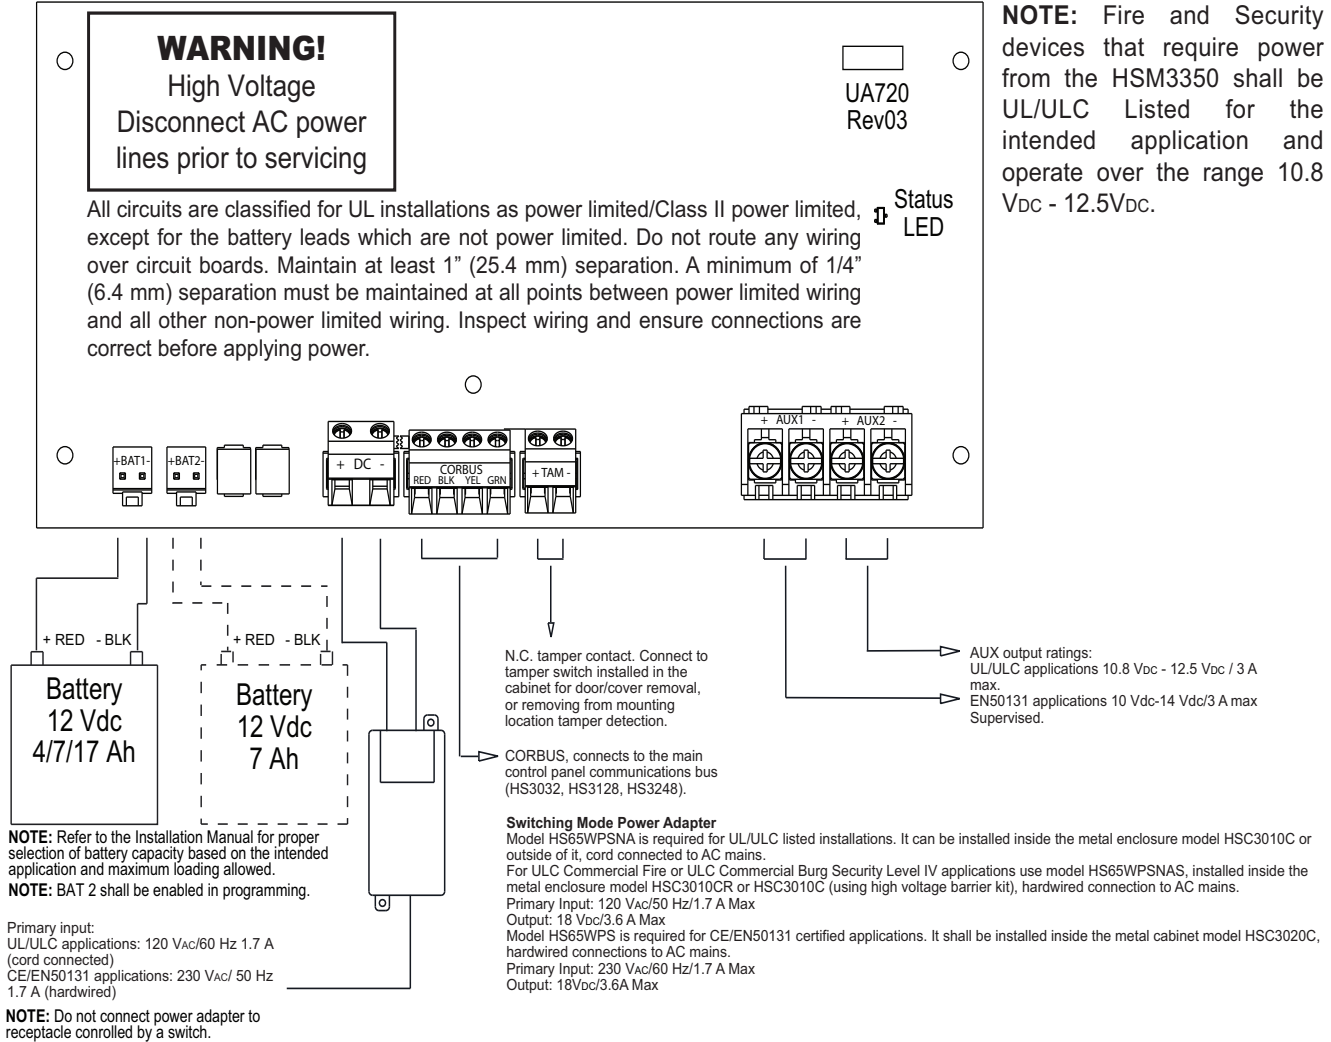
WARNING!
High Voltage
Disconnect AC power lines prior to servicing

UA720
Rev03

NOTE: Fire and Security devices that require power from the HSM3350 shall be UL/ULC Listed for the intended application and operate over the range 10.8 VDC - 12.5VDC.

All circuits are classified for UL installations as power limited/Class II power limited, except for the battery leads which are not power limited. Do not route any wiring over circuit boards. Maintain at least 1" (25.4 mm) separation. A minimum of 1/4" (6.4 mm) separation must be maintained at all points between power limited wiring and all other non-power limited wiring. Inspect wiring and ensure connections are correct before applying power.

Status LED

+BAT1- +BAT2- + DC - CORBUS RED BLK YEL GRN +TAM- + AUX1 - + AUX2 -

+ RED - BLK
Battery
12 Vdc
4/7/17 Ah

+ RED - BLK
Battery
12 Vdc
7 Ah

NOTE: Refer to the Installation Manual for proper selection of battery capacity based on the intended application and maximum loading allowed.
NOTE: BAT 2 shall be enabled in programming.

Primary input:
UL/ULC applications: 120 VAC/60 Hz 1.7 A (cord connected)
CE/EN50131 applications: 230 VAC/ 50 Hz 1.7 A (hardwired)

NOTE: Do not connect power adapter to receptacle conrolled by a switch.

N.C. tamper contact. Connect to tamper switch installed in the cabinet for door/cover removal, or removing from mounting location tamper detection.

CORBUS, connects to the main control panel communications bus (HS3032, HS3128, HS3248).

AUX output ratings:
UL/ULC applications 10.8 VDC - 12.5 VDC / 3 A max.
EN50131 applications 10 Vdc-14 Vdc/3 A max Supervised.

Switching Mode Power Adapter
Model HS65WPSNA is required for UL/ULC listed installations. It can be installed inside the metal enclosure model HSC3010C or outside of it, cord connected to AC mains.
For ULC Commercial Fire or ULC Commercial Burg Security Level IV applications use model HS65WPSNAS, installed inside the metal enclosure model HSC3010CR or HSC3010C (using high voltage barrier kit), hardwired connection to AC mains.
Primary Input: 120 VAC/50 Hz/1.7 A Max
Output: 18 VDC/3.6 A Max
Model HS65WPS is required for CE/EN50131 certified applications. It shall be installed inside the metal cabinet model HSC3020C, hardwired connections to AC mains.
Primary Input: 230 VAC/60 Hz/1.7 A Max
Output: 18VDC/3.6A Max